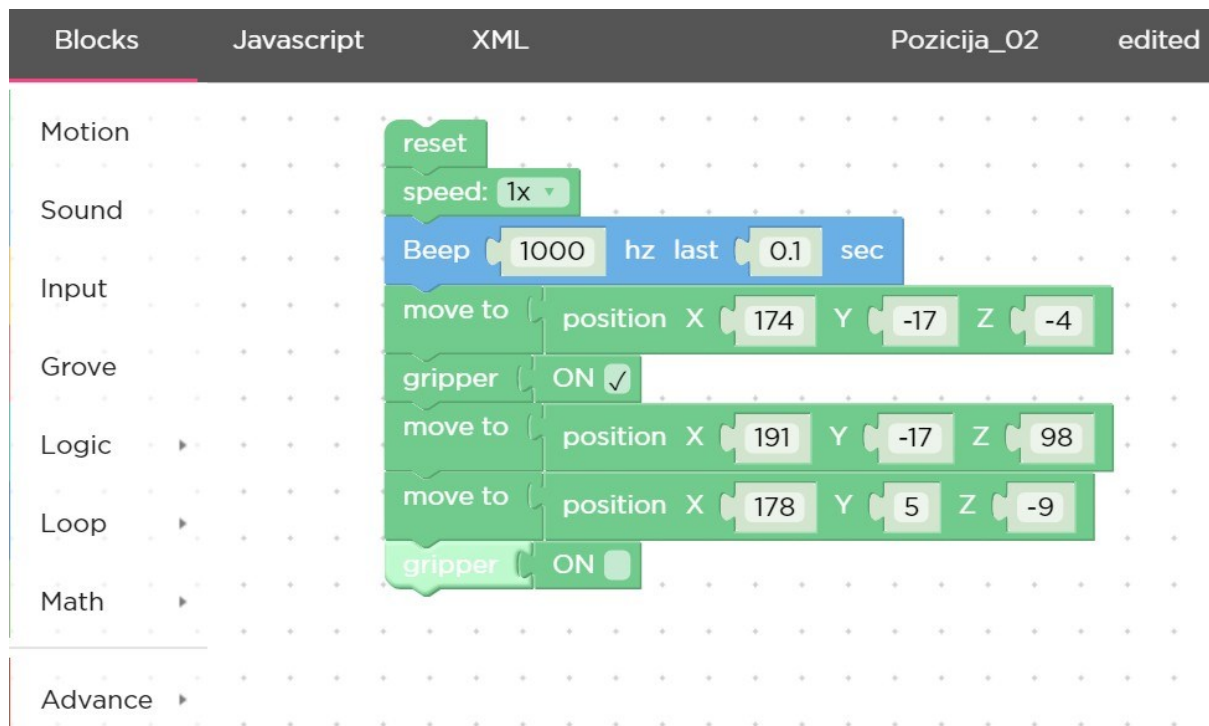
Blocks Javascript XML Pozicija_02 edited

Motion
Sound
Input
Grove
Logic
Loop
Math
Advance

reset
speed: 1x
Beep 1000 hz last 0.1 sec
move to position X 174 Y -17 Z -4
gripper ON ✓
move to position X 191 Y -17 Z 98
move to position X 178 Y 5 Z -9
gripper ON